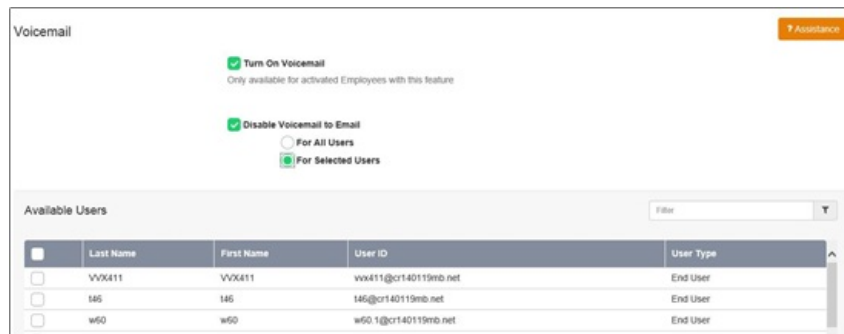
Voicemail

? Assistance

Turn On Voicemail
Only available for activated Employees with this feature

Disable Voicemail to Email
For All Users
For Selected Users

Available Users

Filter

| | Last Name | First Name | User ID | User Type |
|---|---|---|---|---|
| | VVX411 | VVX411 | vvx411@cr140119mb.net | End User |
| | t46 | t46 | t46@cr140119mb.net | End User |
| | w60 | w60 | w60.1@cr140119mb.net | End User |